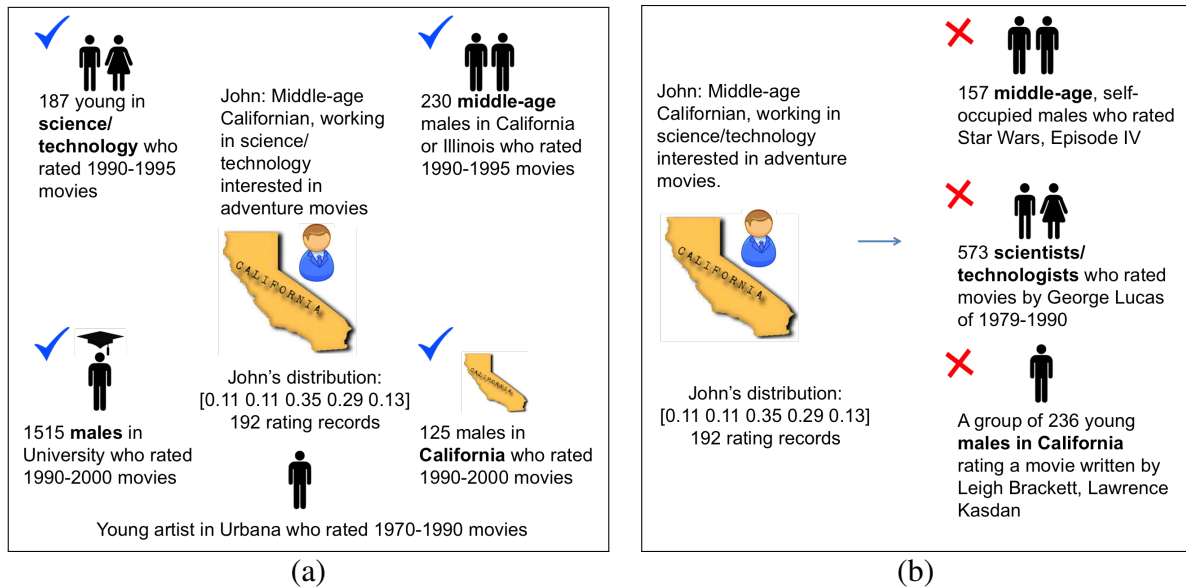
187 young in **science/ technology** who rated 1990-1995 movies

John: Middle-age Californian, working in science/ technology interested in adventure movies

230 **middle-age** males in California or Illinois who rated 1990-1995 movies

CALIFORNIA

1515 **males** in University who rated 1990-2000 movies

John's distribution: [0.11 0.11 0.35 0.29 0.13] 192 rating records

CALIFORNIA

125 males in **California** who rated 1990-2000 movies

Young artist in Urbana who rated 1970-1990 movies

(a)

John: Middle-age Californian, working in science/technology interested in adventure movies.

CALIFORNIA

John's distribution: [0.11 0.11 0.35 0.29 0.13] 192 rating records

157 **middle-age**, self-occupied males who rated Star Wars, Episode IV

573 **scientists/ technologists** who rated movies by George Lucas of 1979-1990

A group of 236 young **males in California** rating a movie written by Leigh Brackett, Lawrence Kasdan

(b)